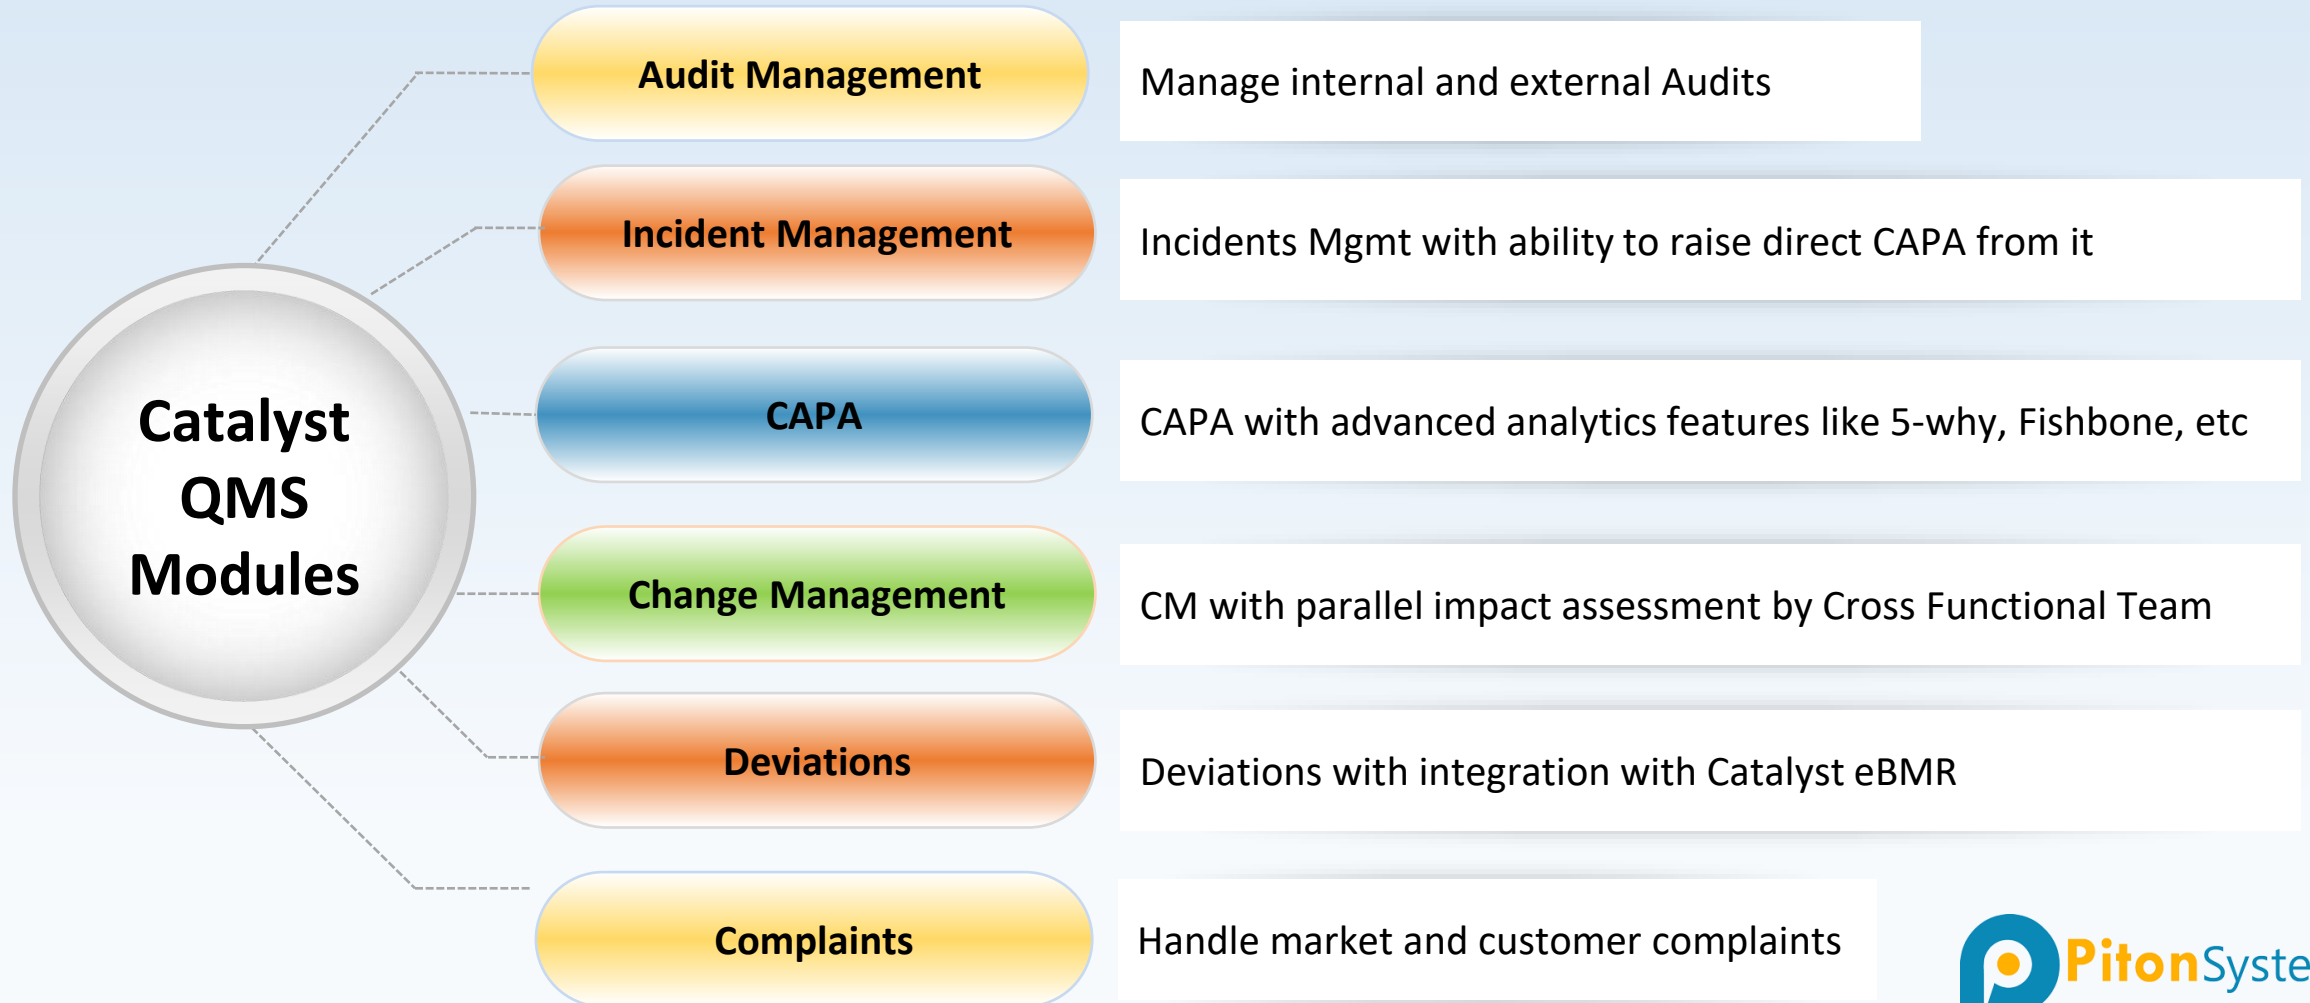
Catalyst QMS Modules

Audit Management

Manage internal and external Audits

Incident Management

Incidents Mgmt with ability to raise direct CAPA from it

CAPA

CAPA with advanced analytics features like 5-why, Fishbone, etc

Change Management

CM with parallel impact assessment by Cross Functional Team

Deviations

Deviations with integration with Catalyst eBMR

Complaints

Handle market and customer complaints

PitonSyste